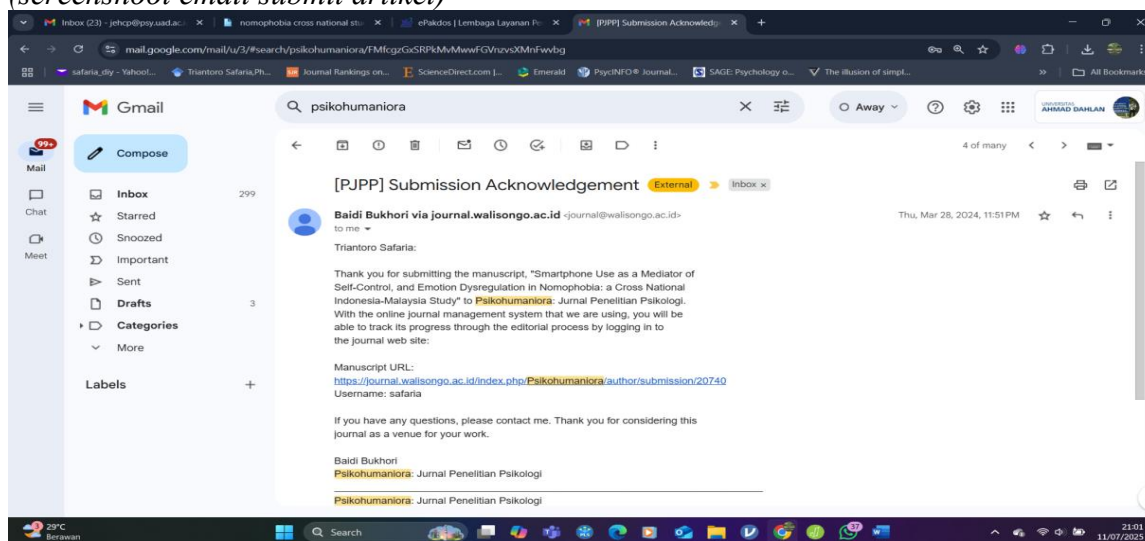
(screenshoot email submit artikel)

Inbox (23) - jehcp@psy.uad.ac × | nomophobia cross national stu × | ePakdos | Lembaga Layanan Pe × | [PJPP] Submission Acknowledge × | +

mail.google.com/mail/u/3/#search/psikohumaniora/FMfcgzGxSRPkMvMwwFGVnzvsXMnFwvbg

safaria_diy - Yahoo!... | Triantoro Safaria,Ph... | Journal Rankings on... | ScienceDirect.com |... | Emerald | PsycINFO® Journal... | SAGE: Psychology o... | The illusion of simpl... | » | All Bookmarks

Gmail | psikohumaniora | Away | UNIVERSITAS AHMAD DAHLAN

99+ Mail | Chat | Meet

Compose
Inbox 299
Starred
Snoozed
Important
Sent
Drafts 3
Categories
More

Labels +

4 of many

[PJPP] Submission Acknowledgement External Inbox ×

Baidi Bukhori via journal.walisongo.ac.id <journal@walisongo.ac.id>
to me
Thu, Mar 28, 2024, 11:51PM

Triantoro Safaria:

Thank you for submitting the manuscript, "Smartphone Use as a Mediator of Self-Control, and Emotion Dysregulation in Nomophobia: a Cross National Indonesia-Malaysia Study" to Psikohumaniora: Jurnal Penelitian Psikologi. With the online journal management system that we are using, you will be able to track its progress through the editorial process by logging in to the journal web site:

Manuscript URL:
https://journal.walisongo.ac.id/index.php/Psikohumaniora/author/submission/20740
Username: safaria

If you have any questions, please contact me. Thank you for considering this journal as a venue for your work.

Baidi Bukhori
Psikohumaniora: Jurnal Penelitian Psikologi

Psikohumaniora: Jurnal Penelitian Psikologi

29°C Berawan | Search | 21:01 11/07/2025